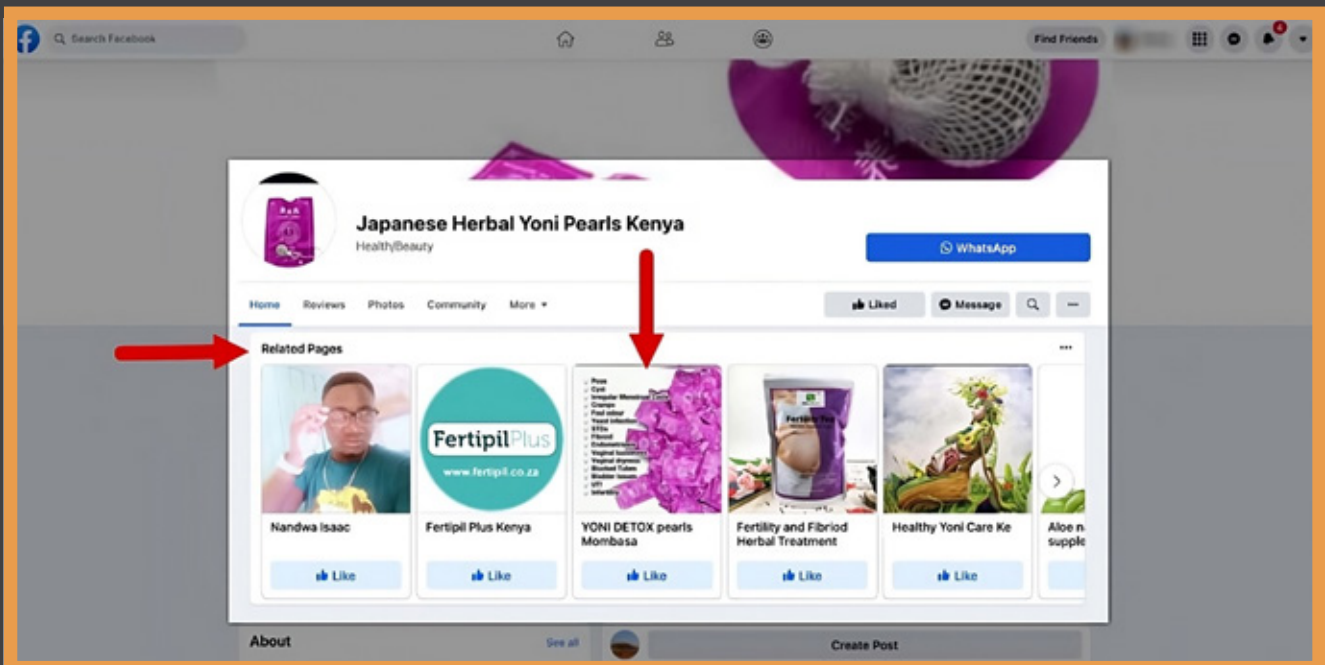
Search Facebook

Find Friends

4

Japanese Herbal Yoni Pearls Kenya

Health/Beauty

WhatsApp

Home Reviews Photos Community More ▾

Liked Message

Related Pages

Nandwa Isaac

Like

FertipilPlus
www.fertipil.co.za

Fertipil Plus Kenya

Like

YONI DETOX pearls Mombasa

Like

Fertility and Fibroid Herbal Treatment

Like

Healthy Yoni Care Ke

Like

Aloe n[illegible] supple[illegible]

About

See all

Create Post